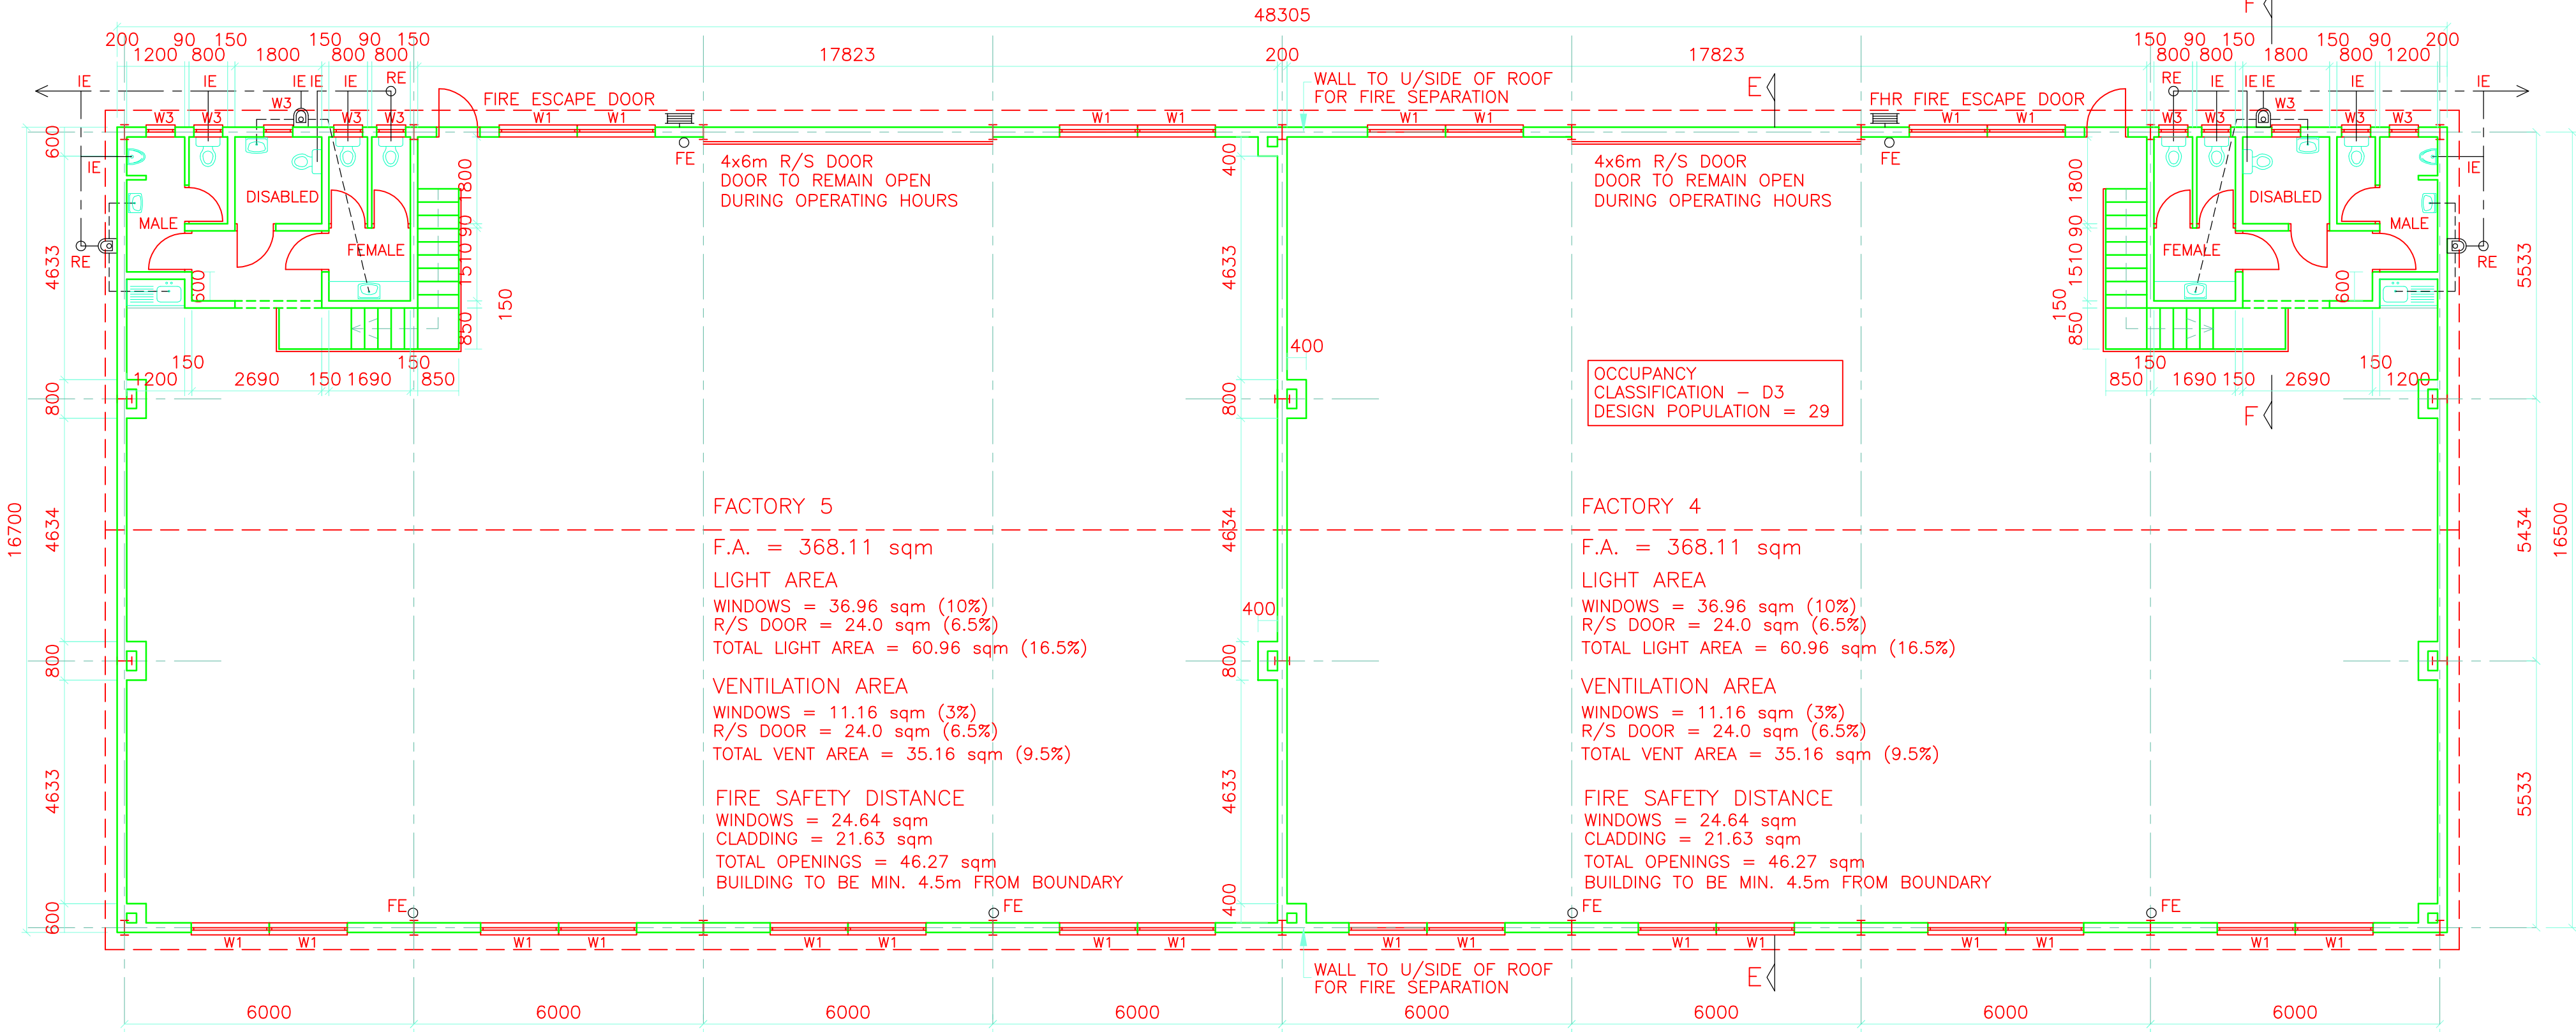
48305

200 90 150 150 90 150
1200 800 1800 800 800
17823
200
17823
150 90 150 150 90 200
800 800 1800 800 1200

IE IE IE IE IE RE
W3 W3 W3 W3 W3
FIRE ESCAPE DOOR
W1 W1
FE
W1 W1
WALL TO U/SIDE OF ROOF
FOR FIRE SEPARATION
W1 W1
E
FHR FIRE ESCAPE DOOR
W1 W1
FE
RE IE IE IE IE IE
W3 W3 W3 W3 W3
F

4x6m R/S DOOR
DOOR TO REMAIN OPEN
DURING OPERATING HOURS

4x6m R/S DOOR
DOOR TO REMAIN OPEN
DURING OPERATING HOURS

IE
MALE
DISABLED
FEMALE
RE
600
1800
90
1510
850
150

DISABLED
MALE
FEMALE
IE
RE
1800
90
1510
150
850
600

150 150
1200 2690 150 1690 850
150 150
850 1690 150 2690 1200

400
400
400
F

OCCUPANCY
CLASSIFICATION – D3
DESIGN POPULATION = 29

600
4633
800
4634
800
4633
600
16700

400
4633
800
4634
800
4633
400

5533
5434
5533
16500

FACTORY 5
F.A. = 368.11 sqm
LIGHT AREA
WINDOWS = 36.96 sqm (10%)
R/S DOOR = 24.0 sqm (6.5%)
TOTAL LIGHT AREA = 60.96 sqm (16.5%)
VENTILATION AREA
WINDOWS = 11.16 sqm (3%)
R/S DOOR = 24.0 sqm (6.5%)
TOTAL VENT AREA = 35.16 sqm (9.5%)
FIRE SAFETY DISTANCE
WINDOWS = 24.64 sqm
CLADDING = 21.63 sqm
TOTAL OPENINGS = 46.27 sqm
BUILDING TO BE MIN. 4.5m FROM BOUNDARY

FACTORY 4
F.A. = 368.11 sqm
LIGHT AREA
WINDOWS = 36.96 sqm (10%)
R/S DOOR = 24.0 sqm (6.5%)
TOTAL LIGHT AREA = 60.96 sqm (16.5%)
VENTILATION AREA
WINDOWS = 11.16 sqm (3%)
R/S DOOR = 24.0 sqm (6.5%)
TOTAL VENT AREA = 35.16 sqm (9.5%)
FIRE SAFETY DISTANCE
WINDOWS = 24.64 sqm
CLADDING = 21.63 sqm
TOTAL OPENINGS = 46.27 sqm
BUILDING TO BE MIN. 4.5m FROM BOUNDARY

FE FE FE FE
W1 W1 W1 W1 W1 W1 W1 W1 W1 W1 W1 W1 W1 W1 W1 W1
WALL TO U/SIDE OF ROOF
FOR FIRE SEPARATION
E

6000 6000 6000 6000 6000 6000 6000 6000